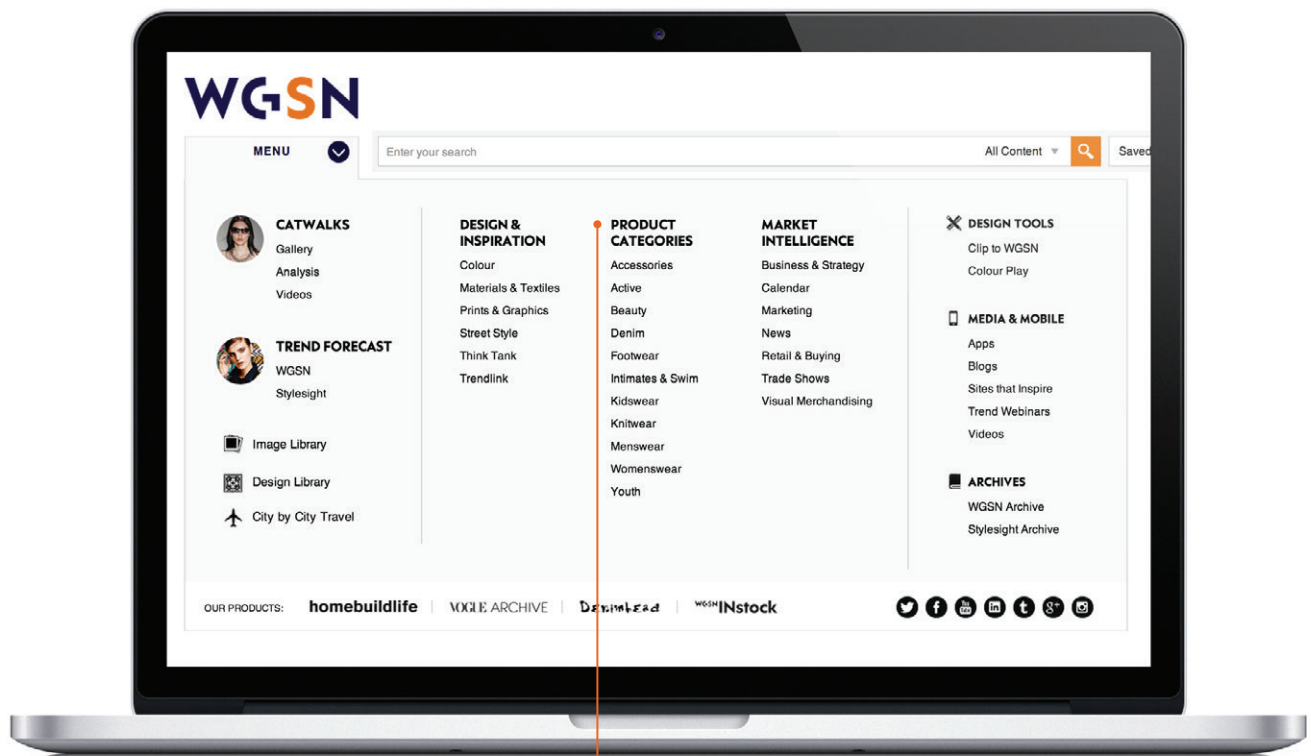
WGSN

MENU

Enter your search

All Content

Saved

CATWALKS
Gallery
Analysis
Videos

TREND FORECAST
WGSN
Stylesight

Image Library

Design Library

City by City Travel

DESIGN & INSPIRATION
Colour
Materials & Textiles
Prints & Graphics
Street Style
Think Tank
Trendlink

PRODUCT CATEGORIES
Accessories
Active
Beauty
Denim
Footwear
Intimates & Swim
Kidswear
Knitwear
Menswear
Womenswear
Youth

MARKET INTELLIGENCE
Business & Strategy
Calendar
Marketing
News
Retail & Buying
Trade Shows
Visual Merchandising

DESIGN TOOLS
Clip to WGSN
Colour Play

MEDIA & MOBILE
Apps
Blogs
Sites that Inspire
Trend Webinars
Videos

ARCHIVES
WGSN Archive
Stylesight Archive

OUR PRODUCTS: homebuildlife | VOGUE ARCHIVE | Denimhead | WGSN INstock